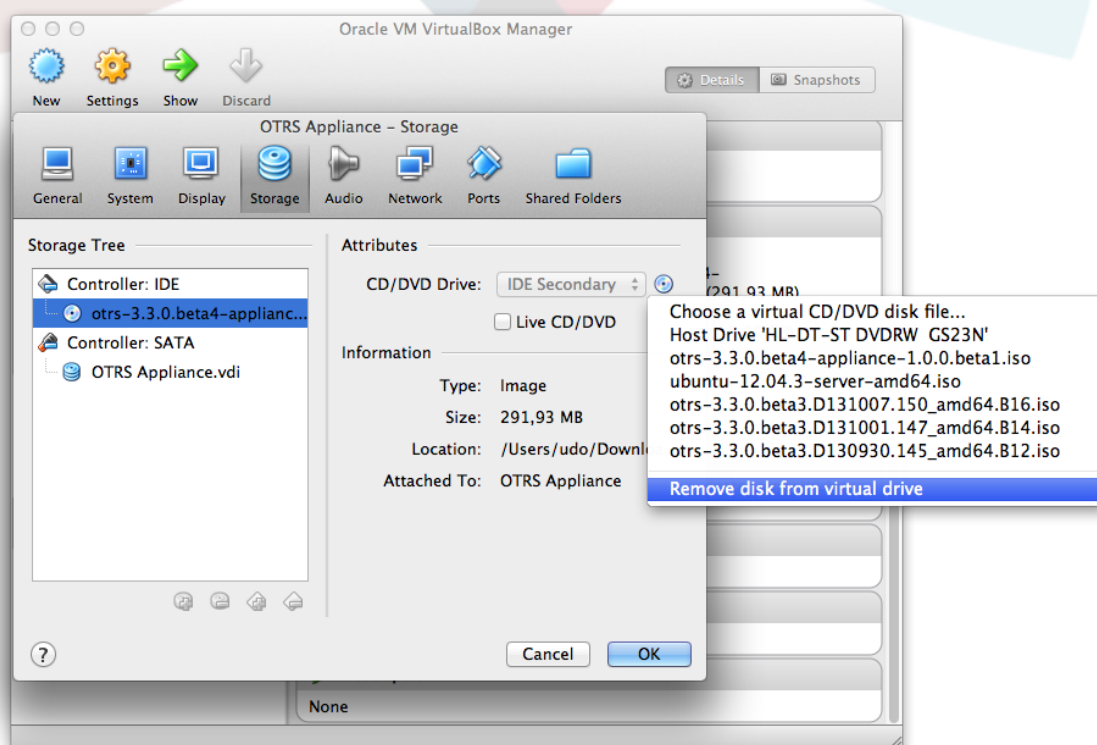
Oracle VM VirtualBox Manager

New Settings Show Discard

Details Snapshots

OTRS Appliance – Storage

General System Display Storage Audio Network Ports Shared Folders

Storage Tree

Controller: IDE
otrs-3.3.0.beta4-applianc...
Controller: SATA
OTRS Appliance.vdi

Attributes

CD/DVD Drive: IDE Secondary

Live CD/DVD

Information

Type: Image
Size: 291,93 MB
Location: /Users/udo/Downl
Attached To: OTRS Appliance

Choose a virtual CD/DVD disk file...
Host Drive 'HL-DT-ST DVDRW GS23N'
otrs-3.3.0.beta4-appliance-1.0.0.beta1.iso
ubuntu-12.04.3-server-amd64.iso
otrs-3.3.0.beta3.D131007.150_amd64.B16.iso
otrs-3.3.0.beta3.D131001.147_amd64.B14.iso
otrs-3.3.0.beta3.D130930.145_amd64.B12.iso
Remove disk from virtual drive

4-
(291,93 MB)

?

Cancel OK

None